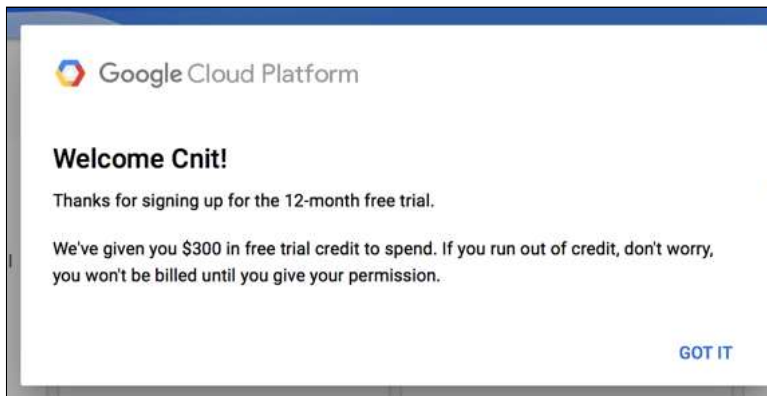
Google Cloud Platform

Welcome Cnit!

Thanks for signing up for the 12-month free trial.

We've given you \$300 in free trial credit to spend. If you run out of credit, don't worry, you won't be billed until you give your permission.

GOT IT